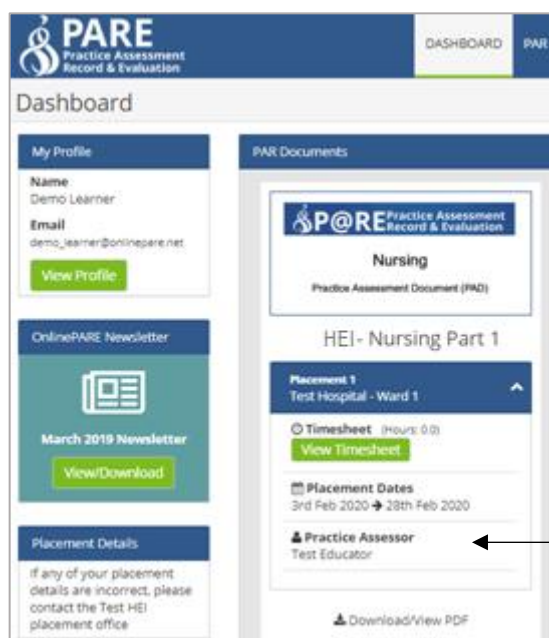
PARE
Practice Assessment Record & Evaluation

DASHBOARD PAR

Dashboard

My Profile

Name
Demo Learner

Email
demo_learner@onlinepare.net

View Profile

OnlinePARE Newsletter

March 2019 Newsletter

View/Download

Placement Details

If any of your placement details are incorrect, please contact the Test HEI placement office

PAR Documents

P@RE Practice Assessment Record & Evaluation

Nursing

Practice Assessment Document (PAD)

HEI- Nursing Part 1

Placement 1
Test Hospital - Ward 1

Timesheet (Hours: 0.0)

View Timesheet

Placement Dates
3rd Feb 2020 → 28th Feb 2020

Practice Assessor
Test Educator

Download/View PDF